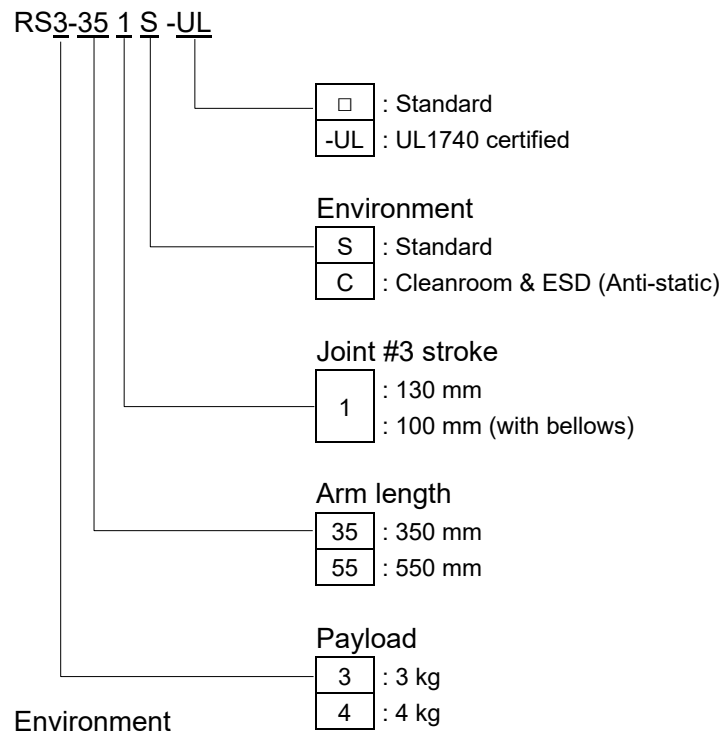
RS3-35 1 S -UL

□ : Standard
-UL : UL1740 certified

Environment
S : Standard
C : Cleanroom & ESD (Anti-static)

Joint #3 stroke
1 : 130 mm
: 100 mm (with bellows)

Arm length
35 : 350 mm
55 : 550 mm

Payload
3 : 3 kg
4 : 4 kg

Environment